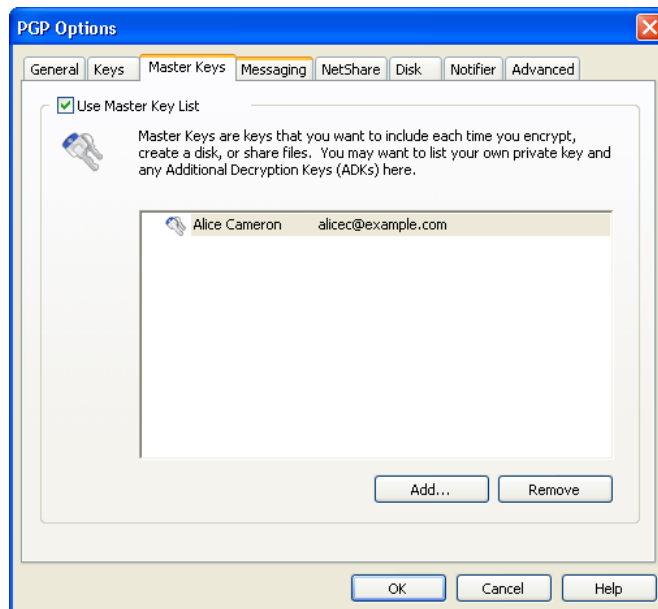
PGP Options

General Keys Master Keys Messaging NetShare Disk Notifier Advanced

Use Master Key List

Master Keys are keys that you want to include each time you encrypt, create a disk, or share files. You may want to list your own private key and any Additional Decryption Keys (ADKs) here.

| Alice Cameron | alicec@example.com |
|---|---|

Add... Remove

OK Cancel Help